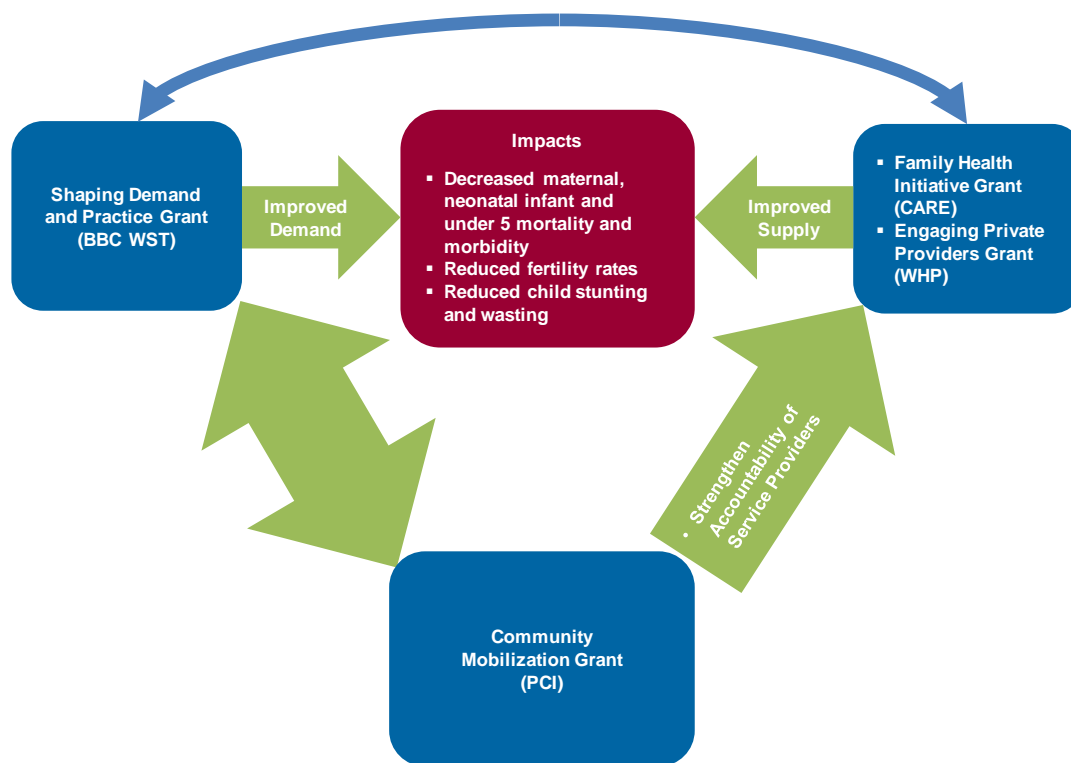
Shaping Demand and Practice Grant (BBC WST)

Improved Demand

Impacts

- Decreased maternal, neonatal infant and under 5 mortality and morbidity
- Reduced fertility rates
- Reduced child stunting and wasting

Improved Supply

- Family Health Initiative Grant (CARE)
- Engaging Private Providers Grant (WHP)

- Strengthen Accountability of Service Providers

Community Mobilization Grant (PCI)